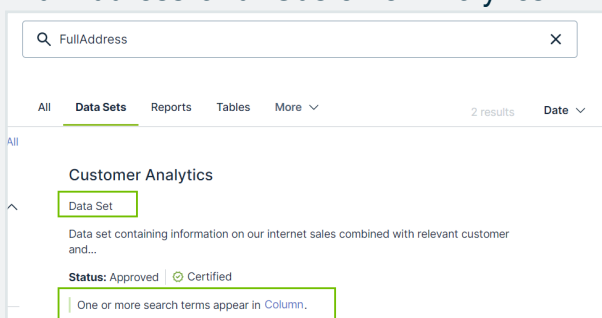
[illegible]

FullAddress

All Data Sets Reports Tables More

2 results Date

All

Customer Analytics

Data Set

Data set containing information on our internet sales combined with relevant customer and...

Status: Approved Certified

One or more search terms appear in Column.